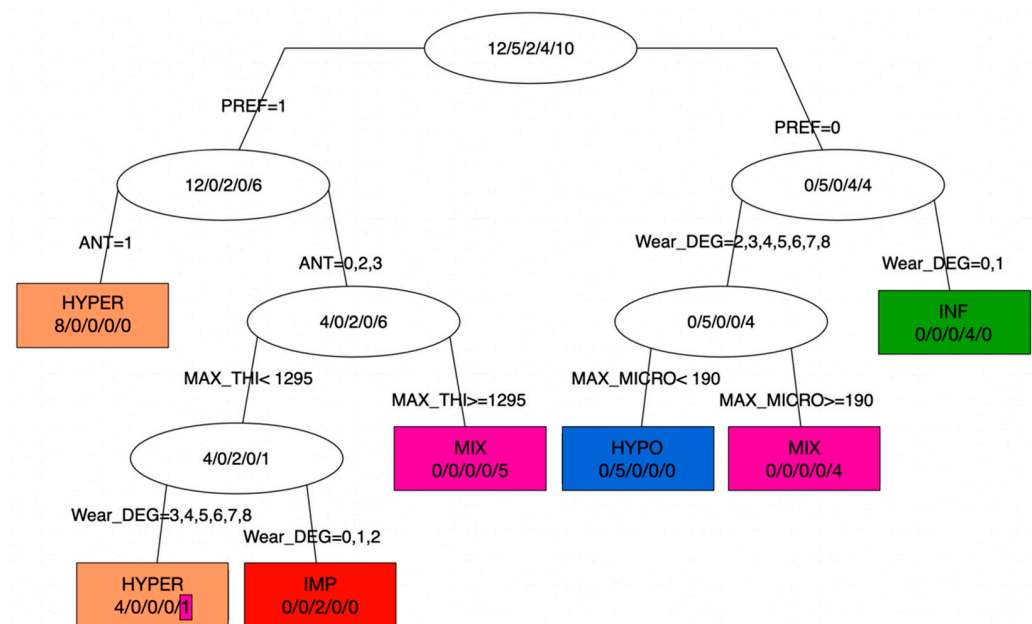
12/5/2/4/10

PREF=1

PREF=0

12/0/2/0/6

0/5/0/4/4

ANT=1

ANT=0,2,3

Wear_DEG=2,3,4,5,6,7,8

Wear_DEG=0,1

HYPER
8/0/0/0/0

4/0/2/0/6

0/5/0/0/4

INF
0/0/0/4/0

MAX_THI< 1295

MAX_THI>=1295

MAX_MICRO< 190

MAX_MICRO>=190

4/0/2/0/1

MIX
0/0/0/0/5

HYPO
0/5/0/0/0

MIX
0/0/0/0/4

Wear_DEG=3,4,5,6,7,8

Wear_DEG=0,1,2

HYPER
4/0/0/0/1

IMP
0/0/2/0/0